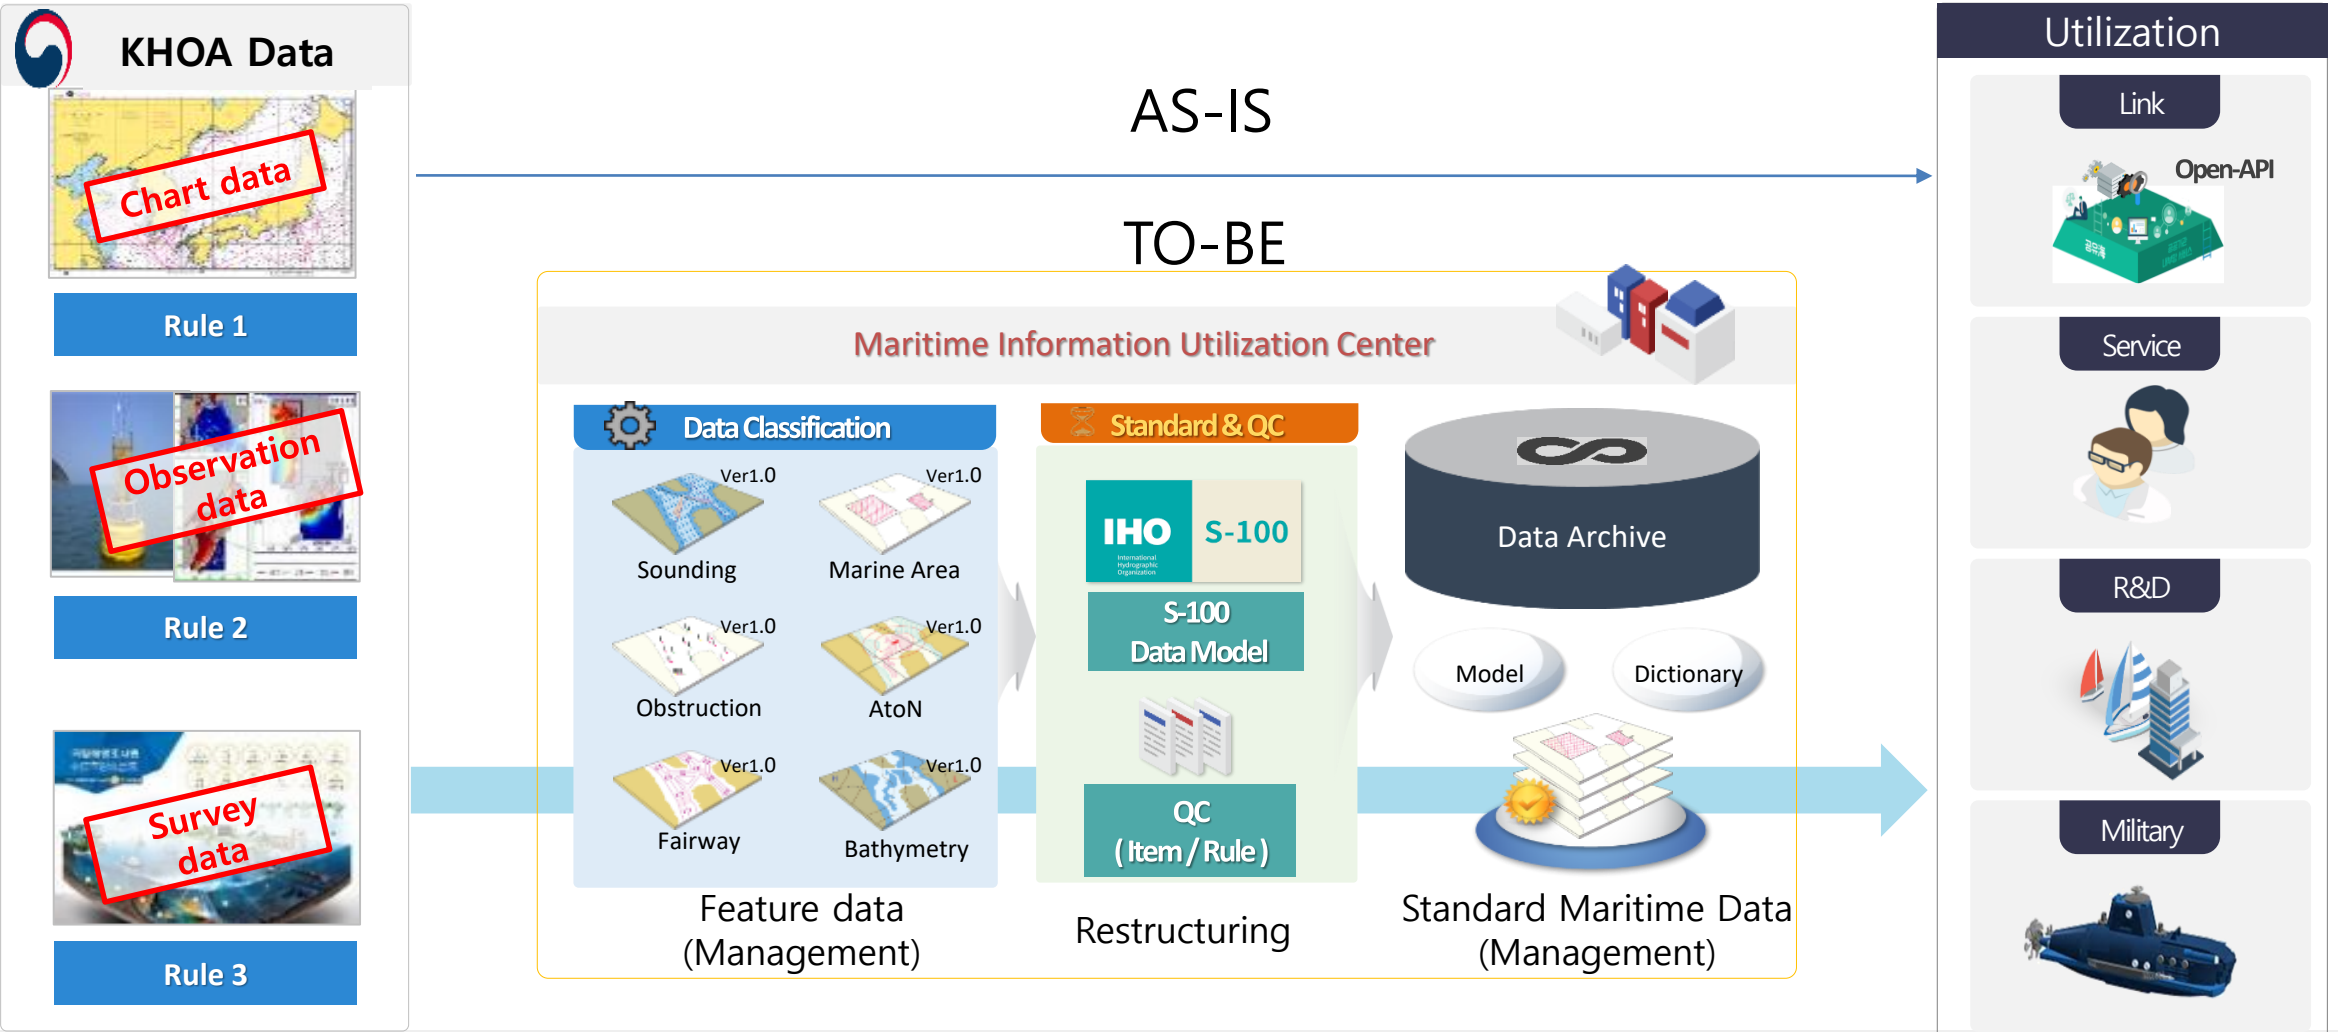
KHOA Data

Chart data

Rule 1

Observation data

Rule 2

Survey data

Rule 3

AS-IS

TO-BE

Maritime Information Utilization Center

Data Classification

Ver1.0
Sounding

Ver1.0
Marine Area

Ver1.0
Obstruction

Ver1.0
AtoN

Ver1.0
Fairway

Ver1.0
Bathymetry

Feature data
(Management)

Standard & QC

IHO S-100

S-100
Data Model

QC
( Item / Rule )

Restructuring

Data Archive

Model

Dictionary

Standard Maritime Data
(Management)

Utilization

Link

Open-API

Service

R&D

Military